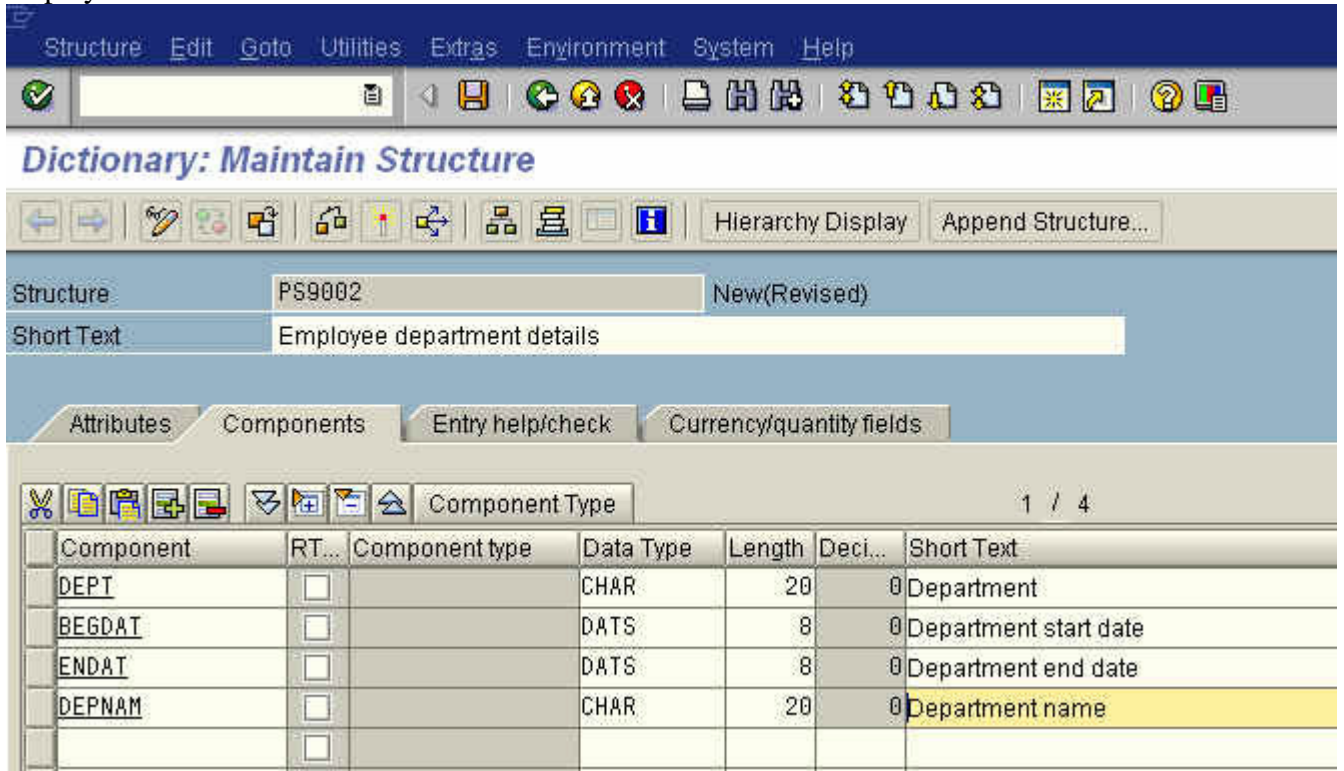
Structure Edit Goto Utilities Extras Environment System Help

Dictionary: Maintain Structure

Hierarchy Display Append Structure...

Structure PS9002 New(Revised)
Short Text Employee department details

Attributes Components Entry help/check Currency/quantity fields

Component Type 1 / 4

| Component | RT... | Component type | Data Type | Length | Deci... | Short Text |
|---|---|---|---|---|---|---|
| DEPT | | | CHAR | 20 | 0 | Department |
| BEGDAT | | | DATS | 8 | 0 | Department start date |
| ENDAT | | | DATS | 8 | 0 | Department end date |
| DEPNAM | | | CHAR | 20 | 0 | Department name |
| | | | | | | |